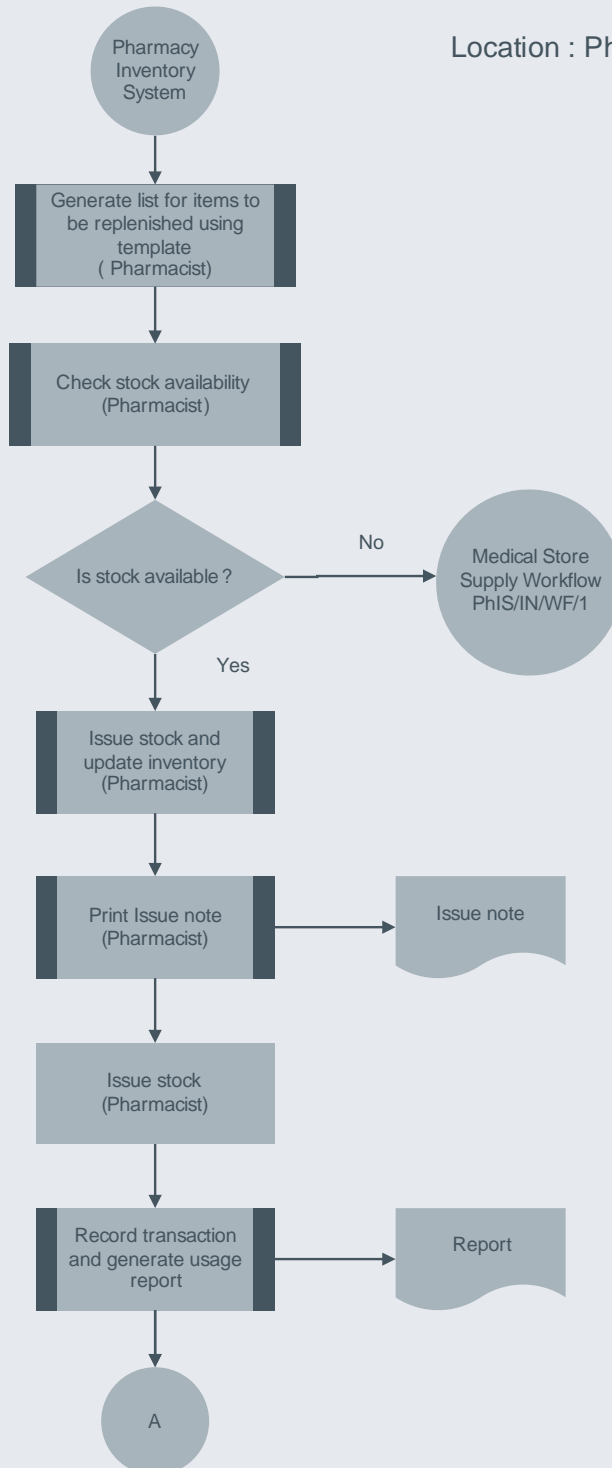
Pharmacy Inventory System

Location : Ph

Generate list for items to be replenished using template ( Pharmacist)

Check stock availability (Pharmacist)

Is stock available ?

No

Medical Store Supply Workflow PhIS/IN/WF/1

Yes

Issue stock and update inventory (Pharmacist)

Print Issue note (Pharmacist)

Issue note

Issue stock (Pharmacist)

Record transaction and generate usage report

Report

A